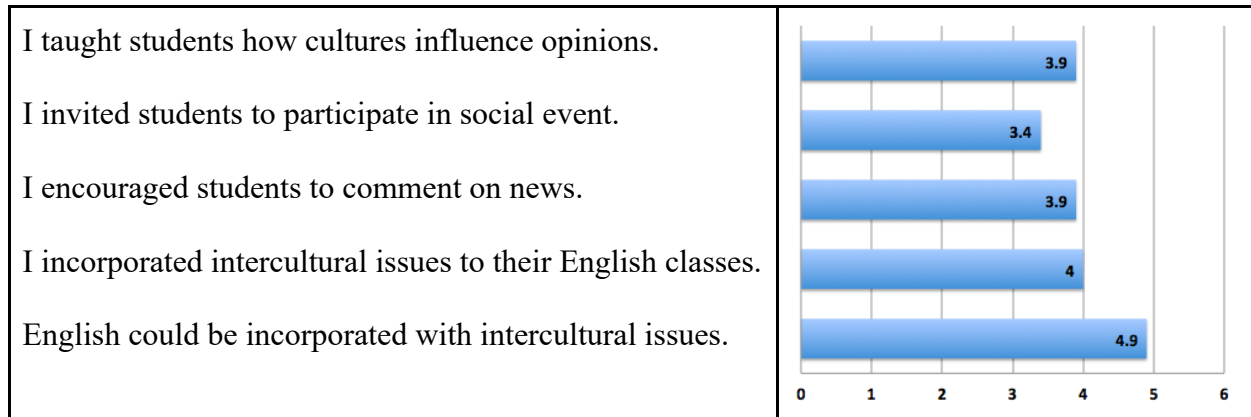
| I taught students how cultures influence opinions.<br>I invited students to participate in social event.<br>I encouraged students to comment on news.<br>I incorporated intercultural issues to their English classes.<br>English could be incorporated with intercultural issues. | 3.9<br>3.4<br>3.9<br>4<br>4.9<br>0 1 2 3 4 5 6 |
|---|---|